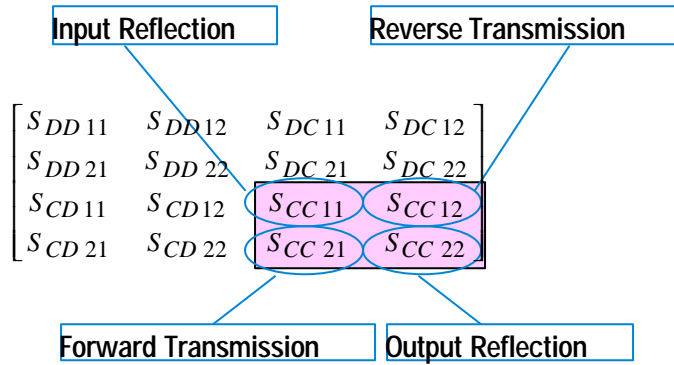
Input Reflection

Reverse Transmission

$\begin{bmatrix} S_{DD11} & S_{DD12} & S_{DC11} & S_{DC12} \\ S_{DD21} & S_{DD22} & S_{DC21} & S_{DC22} \\ S_{CD11} & S_{CD12} & S_{CC11} & S_{CC12} \\ S_{CD21} & S_{CD22} & S_{CC21} & S_{CC22} \end{bmatrix}$

Forward Transmission

Output Reflection